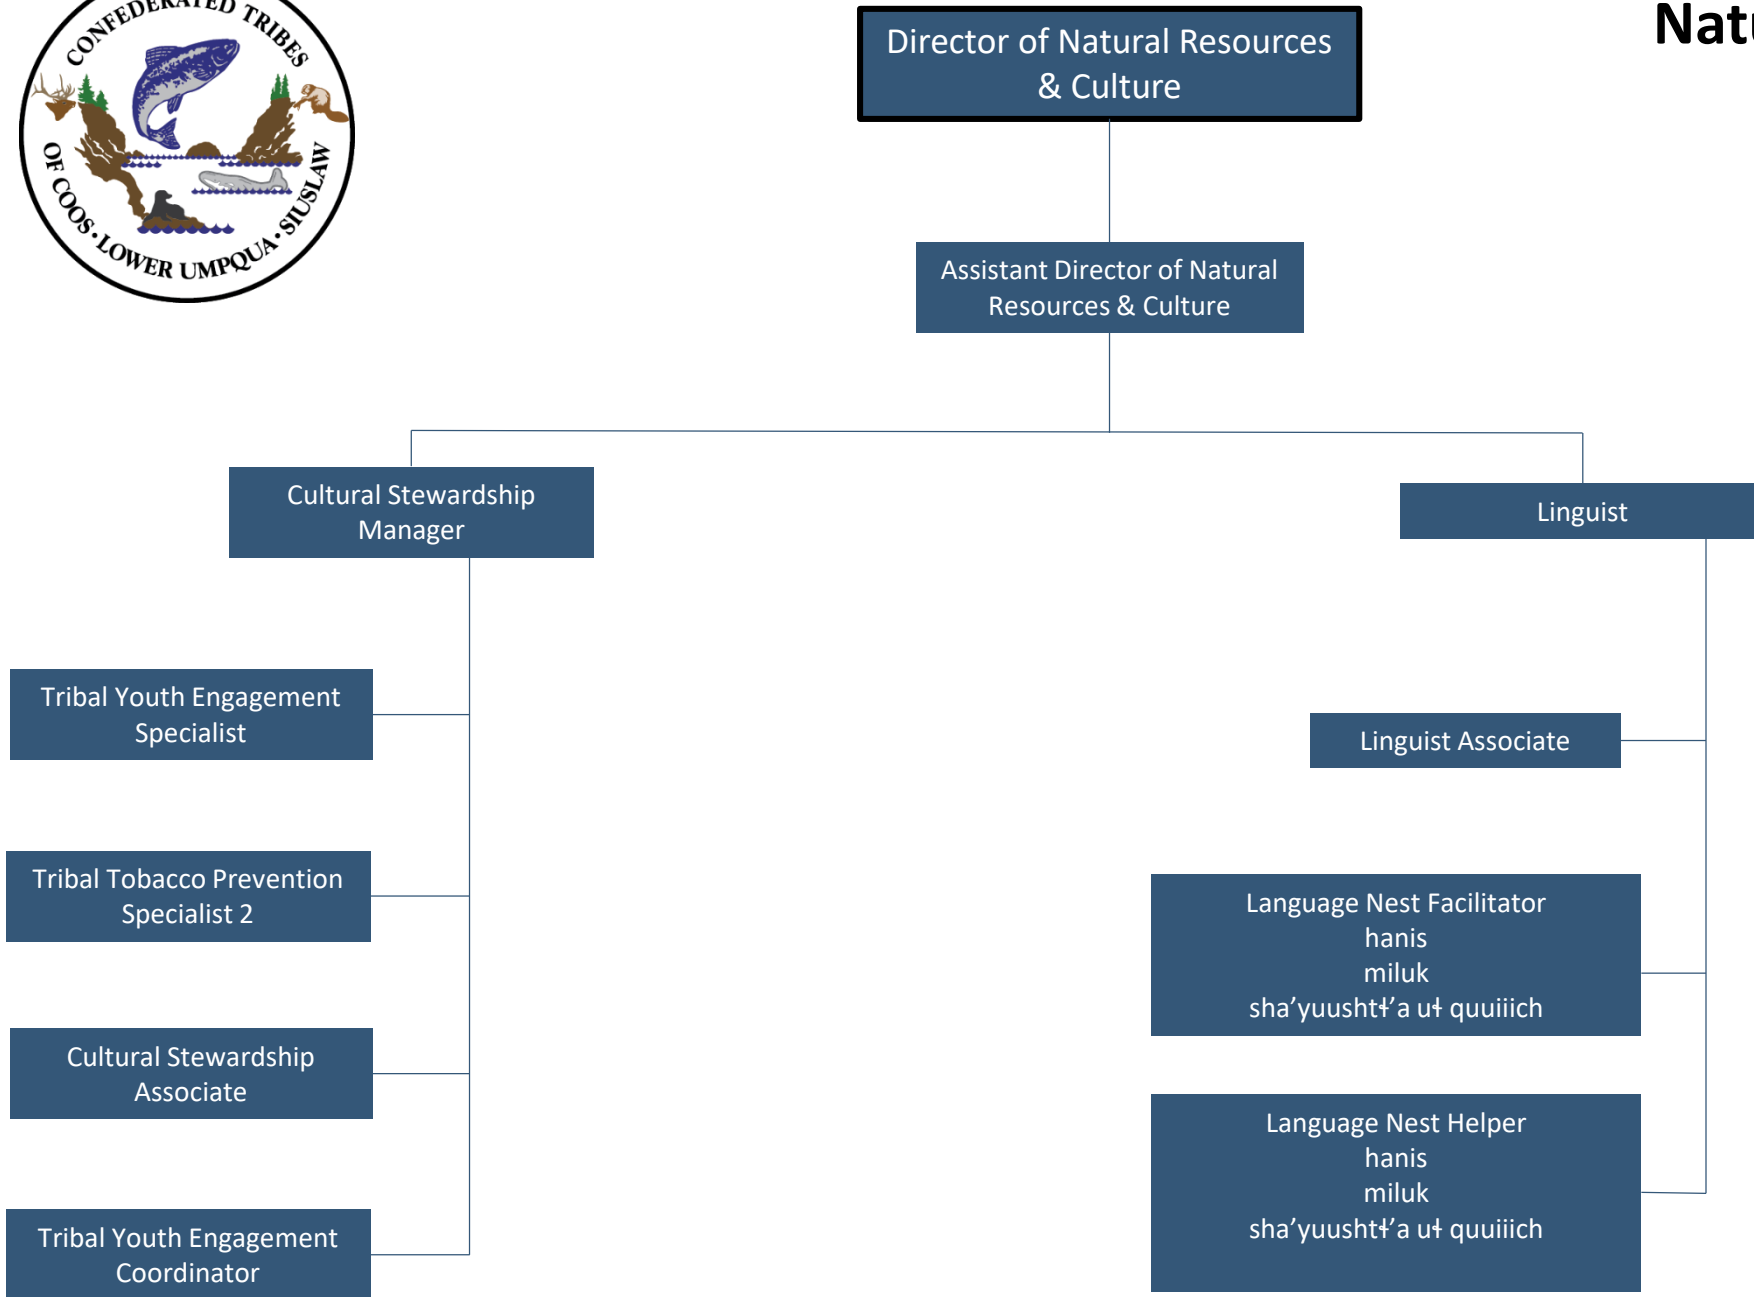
CONFEDERATED TRIBES OF COOS · LOWER UMPQUA · SIUSLAW

Nat

Director of Natural Resources & Culture

Assistant Director of Natural Resources & Culture

Cultural Stewardship Manager

Linguist

Tribal Youth Engagement Specialist

Linguist Associate

Tribal Tobacco Prevention Specialist 2

Language Nest Facilitator
hanis
miluk
sha'yuushtɨ'a uɬ quuiiich

Cultural Stewardship Associate

Language Nest Helper
hanis
miluk
sha'yuushtɨ'a uɬ quuiiich

Tribal Youth Engagement Coordinator